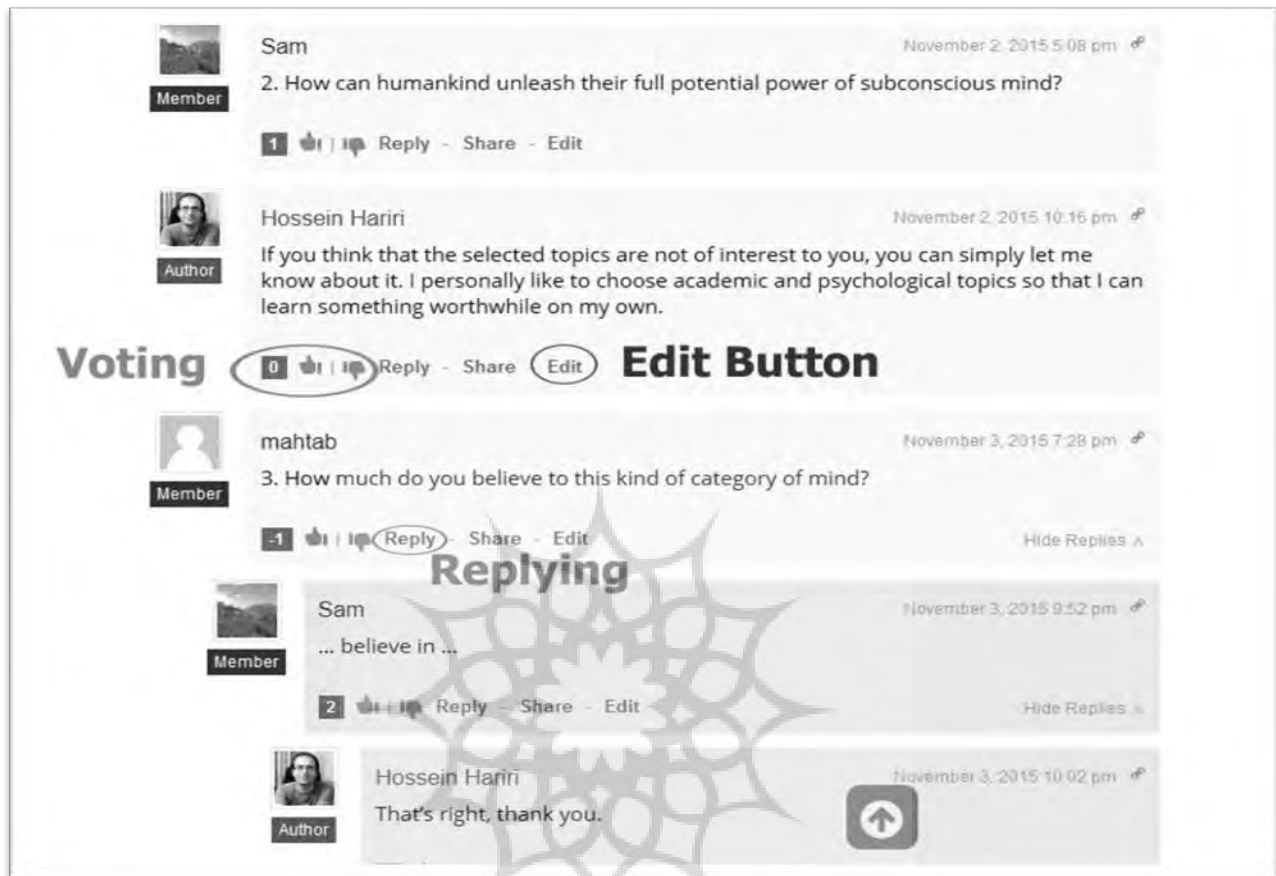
Member

Sam

November 2, 2015 5:08 pm

2. How can humankind unleash their full potential power of subconscious mind?

1 | Reply - Share - Edit

Author

Hossein Hariri

November 2, 2015 10:16 pm

If you think that the selected topics are not of interest to you, you can simply let me know about it. I personally like to choose academic and psychological topics so that I can learn something worthwhile on my own.

Voting

0 | Reply - Share Edit

Edit Button

Member

mahtab

November 3, 2015 7:28 pm

3. How much do you believe to this kind of category of mind?

-1 | Reply - Share - Edit

Hide Replies

Replying

Member

Sam

November 3, 2015 9:52 pm

... believe in ...

2 | Reply - Share - Edit

Hide Replies

Author

Hossein Hariri

November 3, 2015 10:02 pm

That's right, thank you.